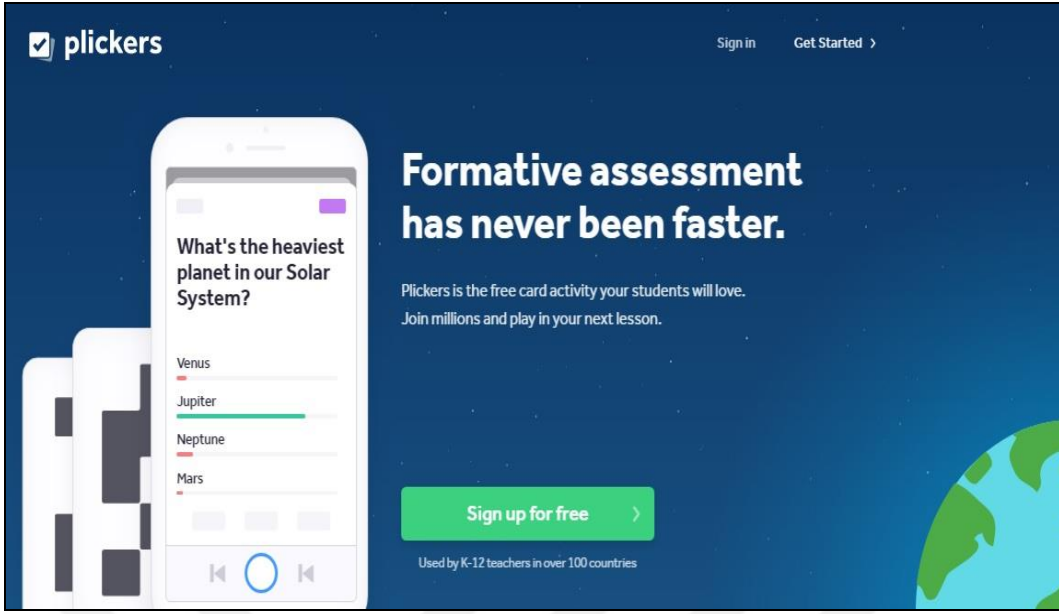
plickers

Sign in Get Started >

What's the heaviest planet in our Solar System?

Venus

Jupiter

Neptune

Mars

Formative assessment has never been faster.

Plickers is the free card activity your students will love. Join millions and play in your next lesson.

Sign up for free >

Used by K-12 teachers in over 100 countries